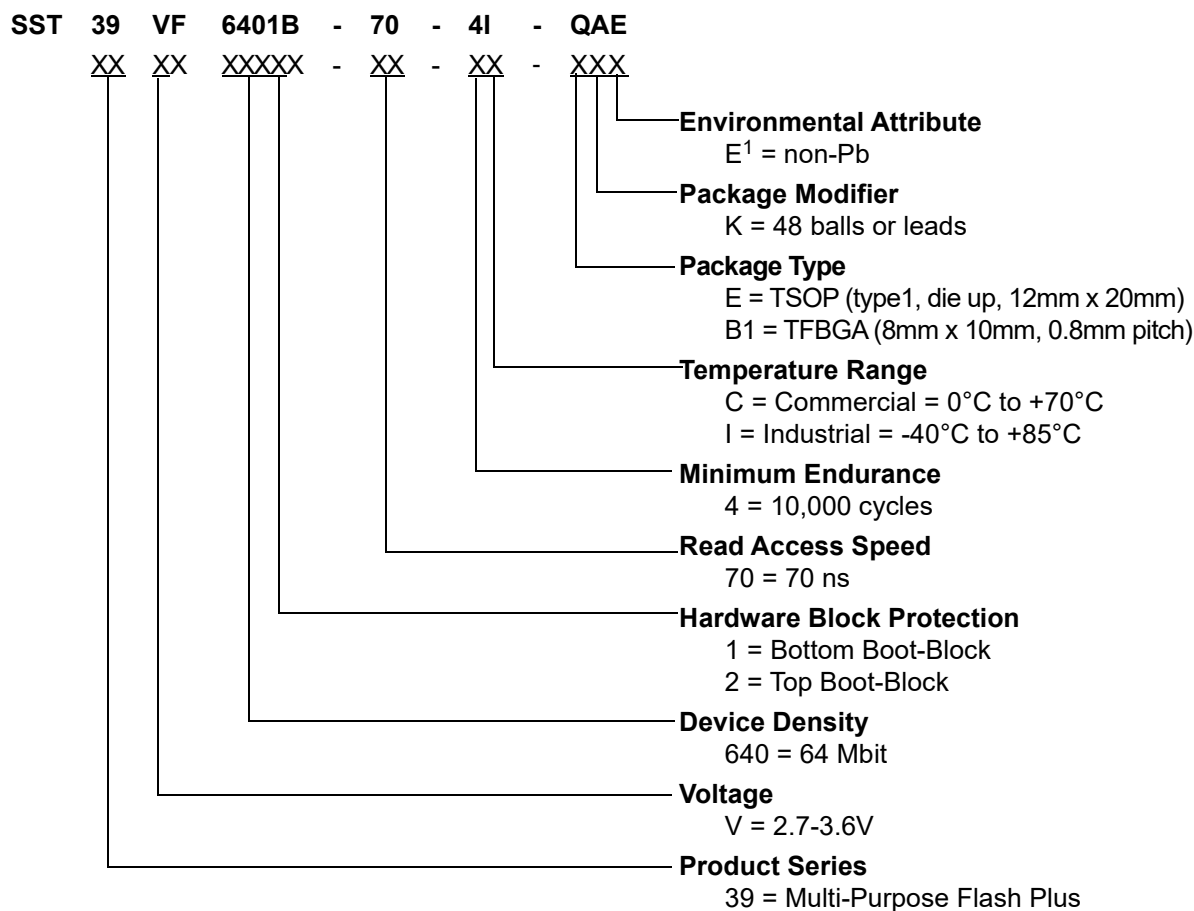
SST 39 VF 6401B - 70 - 4I - QAE

XX XX XXXXX - XX - XX - XXX

**Environmental Attribute**
$E^1$ = non-Pb

**Package Modifier**
K = 48 balls or leads

**Package Type**
E = TSOP (type1, die up, 12mm x 20mm)
B1 = TFBGA (8mm x 10mm, 0.8mm pitch)

**Temperature Range**
C = Commercial = 0°C to +70°C
I = Industrial = -40°C to +85°C

**Minimum Endurance**
4 = 10,000 cycles

**Read Access Speed**
70 = 70 ns

**Hardware Block Protection**
1 = Bottom Boot-Block
2 = Top Boot-Block

**Device Density**
640 = 64 Mbit

**Voltage**
V = 2.7-3.6V

**Product Series**
39 = Multi-Purpose Flash Plus